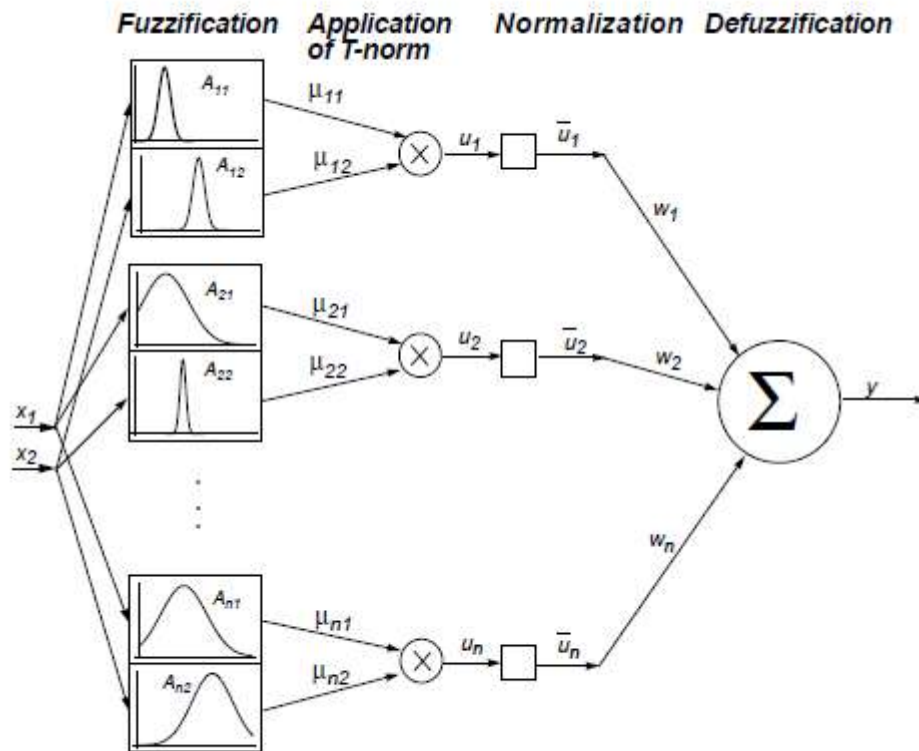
Fuzzification Application of T-norm Normalization Defuzzification

$A_{11}$ $\mu_{11}$
$A_{12}$ $\mu_{12}$
$\times$ $u_1$ $\overline{u}_1$ $w_1$

$A_{21}$ $\mu_{21}$
$A_{22}$ $\mu_{22}$
$\times$ $u_2$ $\overline{u}_2$ $w_2$

$x_1$
$x_2$

$\Sigma$ $y$

$A_{n1}$ $\mu_{n1}$
$A_{n2}$ $\mu_{n2}$
$\times$ $u_n$ $\overline{u}_n$ $w_n$